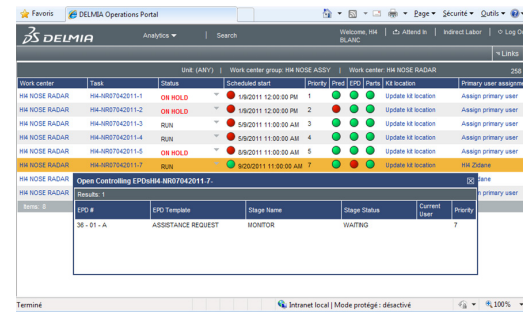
Favoris DELMIA Operations Portal

Page ▾ Sécurité ▾ Outils ▾

DELMIA Analytics ▾ | Search Welcome, HI4 BLANC | Attend In | Indirect Labor | Log O

Links

Unit: (ANY) | Work center group: HI4 NOSE ASSY | Work center: HI4 NOSE RADAR 258

| Work center | Task | Status | Scheduled start | Priority | Pred | EPD | Parts | Kit location | Primary user assigne |
|---|---|---|---|---|---|---|---|---|---|
| HI4 NOSE RADAR | HI4-NR07042011-1 | ON HOLD | 1/9/2011 12:00:00 PM | 1 | | | | Update kit location | Assign primary user |
| HI4 NOSE RADAR | HI4-NR07042011-2 | ON HOLD | 1/9/2011 12:00:00 PM | 2 | | | | Update kit location | Assign primary user |
| HI4 NOSE RADAR | HI4-NR07042011-3 | RUN | 5/9/2011 11:00:00 AM | 3 | | | | Update kit location | Assign primary user |
| HI4 NOSE RADAR | HI4-NR07042011-4 | RUN | 5/9/2011 11:00:00 AM | 4 | | | | Update kit location | Assign primary user |
| HI4 NOSE RADAR | HI4-NR07042011-5 | ON HOLD | 8/9/2011 11:00:00 AM | 5 | | | | Update kit location | Assign primary user |
| HI4 NOSE RADAR | HI4-NR07042011-7 | RUN | 9/20/2011 11:00:00 AM | 7 | | | | Update kit location | HI4 Zidane |
| HI4 NOSE RADAR | | | | | | | | | dane |
| HI4 NOSE RADAR | | | | | | | | | n primary user |

Items: 8

Open Controlling EPDsHI4-NR07042011-7-

Results: 1

| EPD # | EPD Template | Stage Name | Stage Status | Current User | Priority |
|---|---|---|---|---|---|
| 36 - 01 - A | ASSISTANCE REQUEST | MONITOR | WAITING | | 7 |

Terminé Intranet local | Mode protégé : désactivé 100%